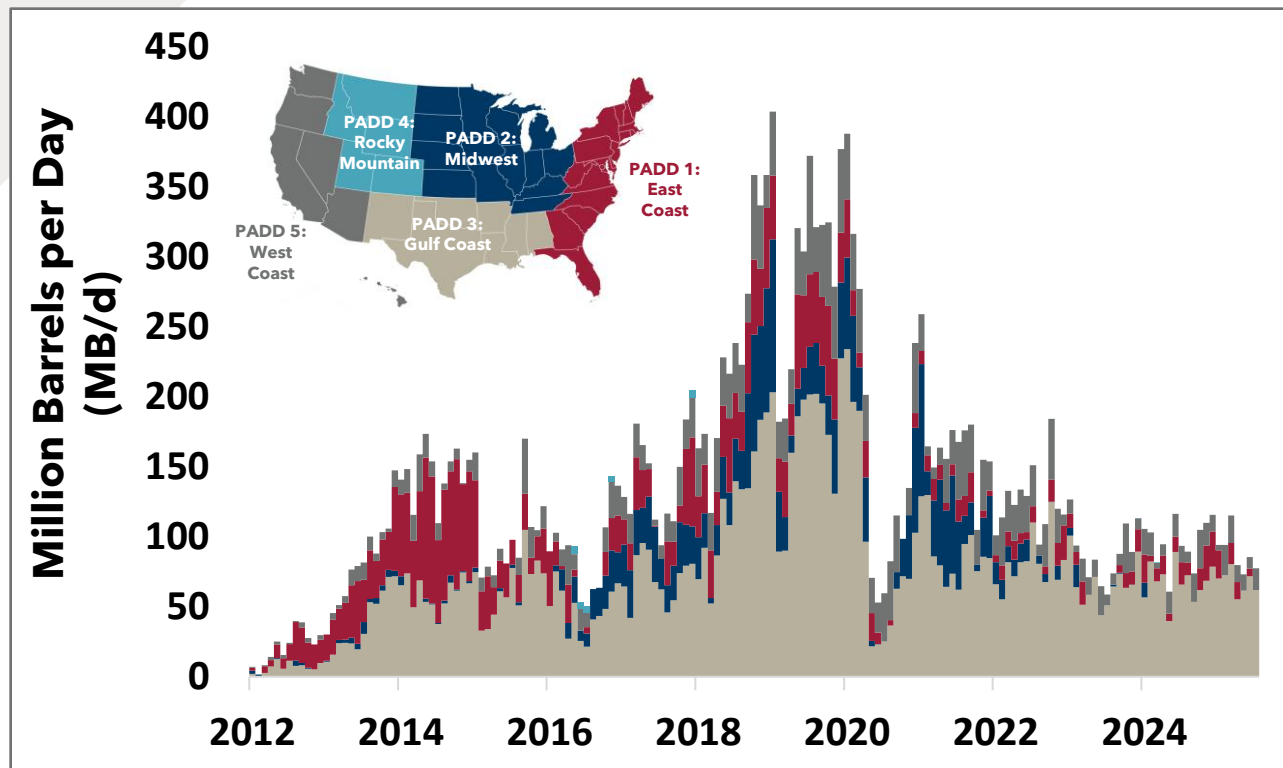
Million Barrels per Day (MB/d)

450
400
350
300
250
200
150
100
50
0

PADD 4: Rocky Mountain
PADD 2: Midwest
PADD 1: East Coast
PADD 5: West Coast
PADD 3: Gulf Coast

2012
2014
2016
2018
2020
2022
2024